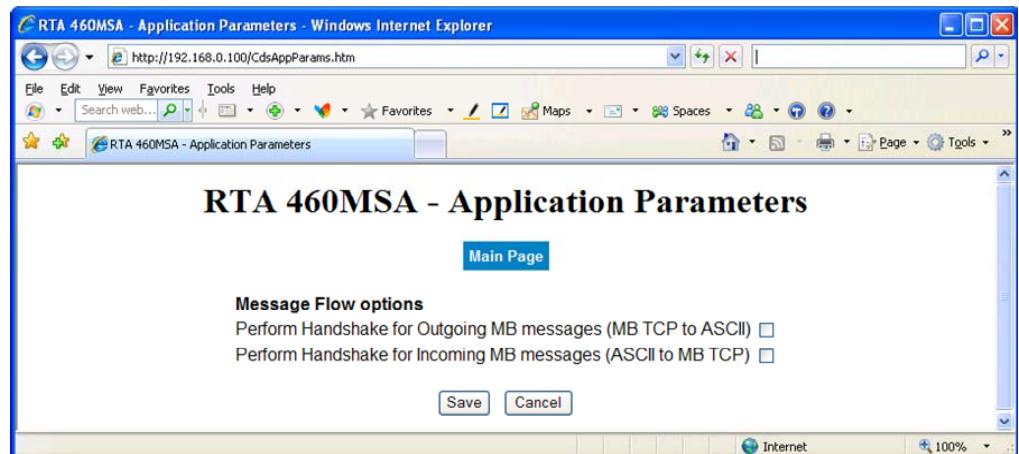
RTA 460MSA - Application Parameters - Windows Internet Explorer

http://192.168.0.100/CdsAppParams.htm

File Edit View Favorites Tools Help

Search web... Favorites Maps Spaces

RTA 460MSA - Application Parameters

Page Tools

RTA 460MSA - Application Parameters

Main Page

Message Flow options

Perform Handshake for Outgoing MB messages (MB TCP to ASCII)

Perform Handshake for Incoming MB messages (ASCII to MB TCP)

Save Cancel

Internet 100%